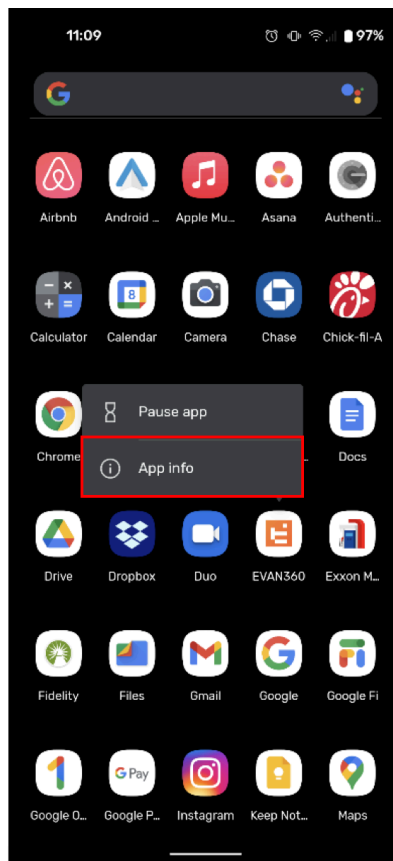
11:09 97%

Airbnb
Android ...
Apple Mu...
Asana
Authenti...

Calculator
Calendar
Camera
Chase
Chick-fil-A

Chrome

Pause app

App info

Docs

Drive
Dropbox
Duo
EVAN360
Exxon M...

Fidelity
Files
Gmail
Google
Google Fi

Google O...
Google P...
Instagram
Keep Not...
Maps